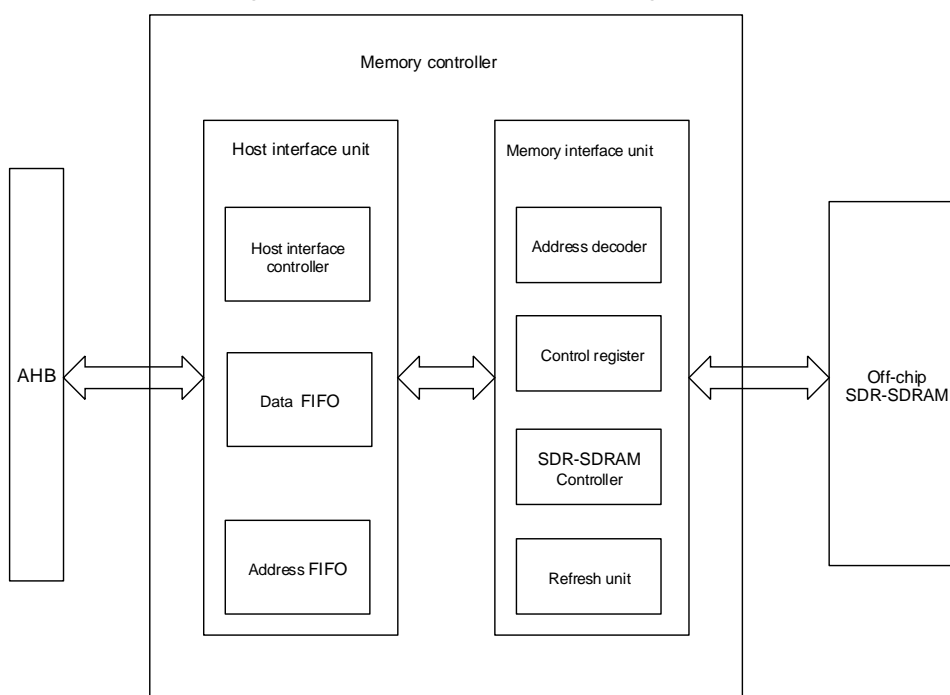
Memory controller

Host interface unit

Host interface controller

Data FIFO

Address FIFO

Memory interface unit

Address decoder

Control register

SDR-SDRAM Controller

Refresh unit

AHB

Off-chip SDR-SDRAM